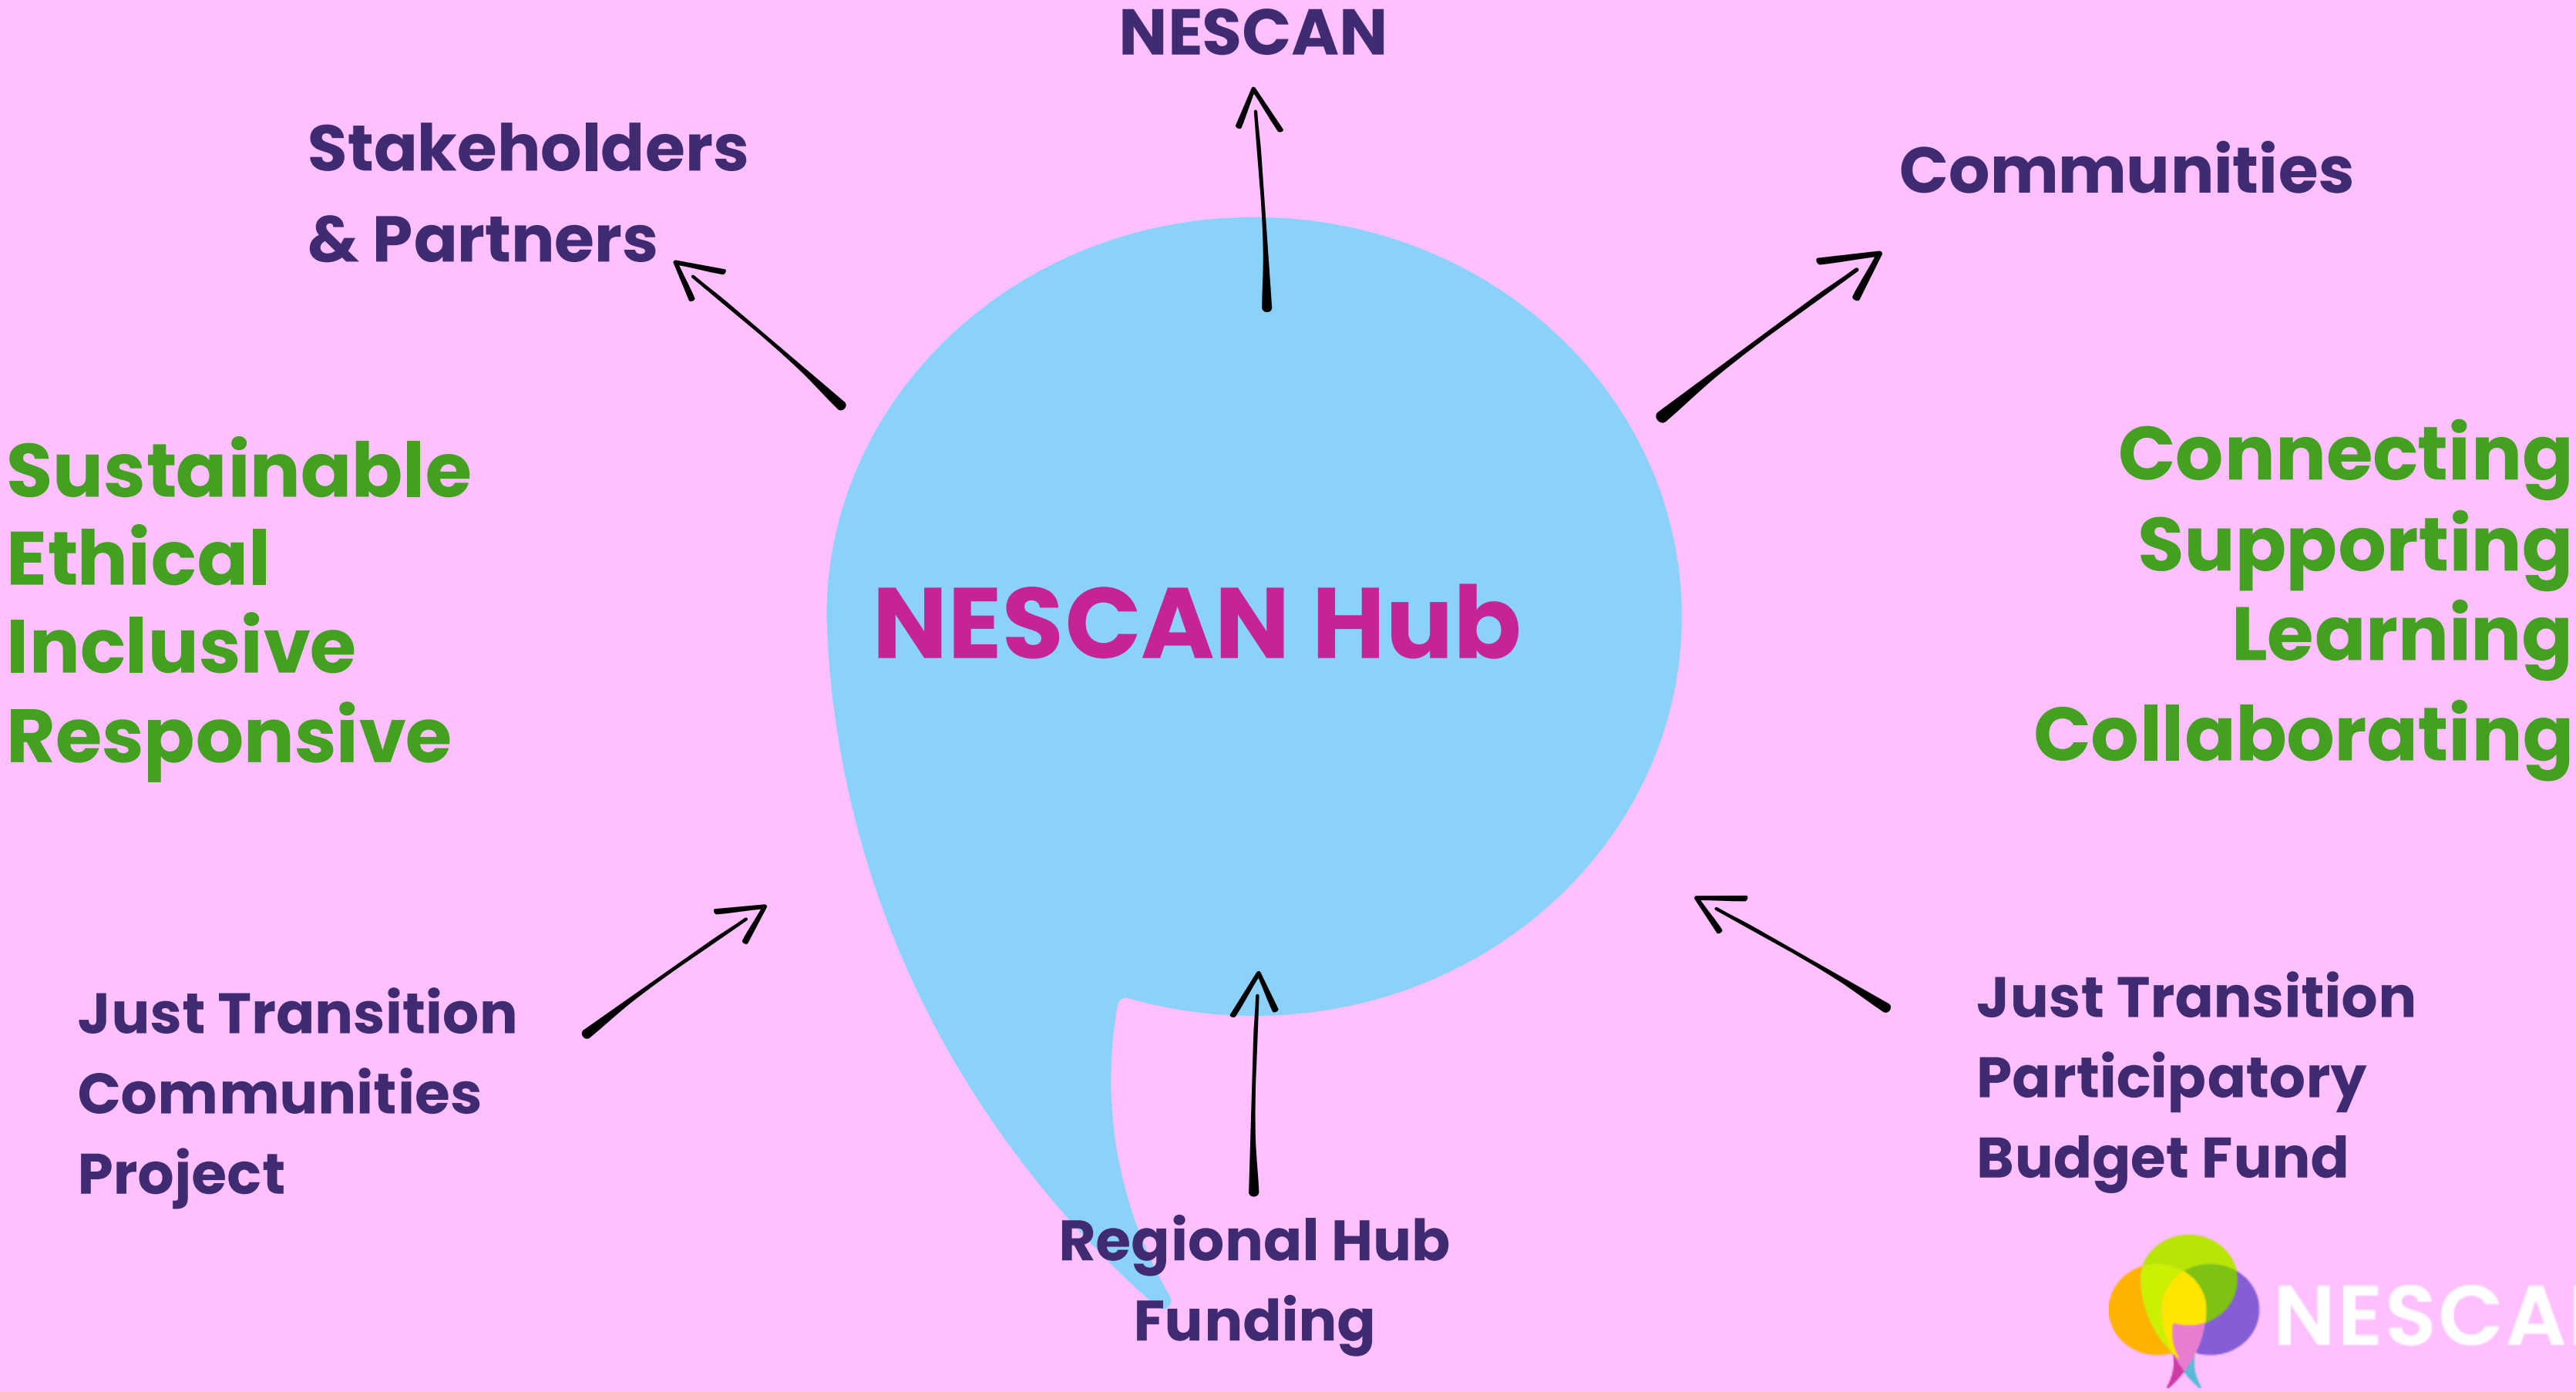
NESCAN

Stakeholders & Partners

Communities

Sustainable
Ethical
Inclusive
Responsive

NESCAN Hub

Connecting
Supporting
Learning
Collaborating

Just Transition Communities Project

Just Transition Participatory Budget Fund

Regional Hub Funding

NESCA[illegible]